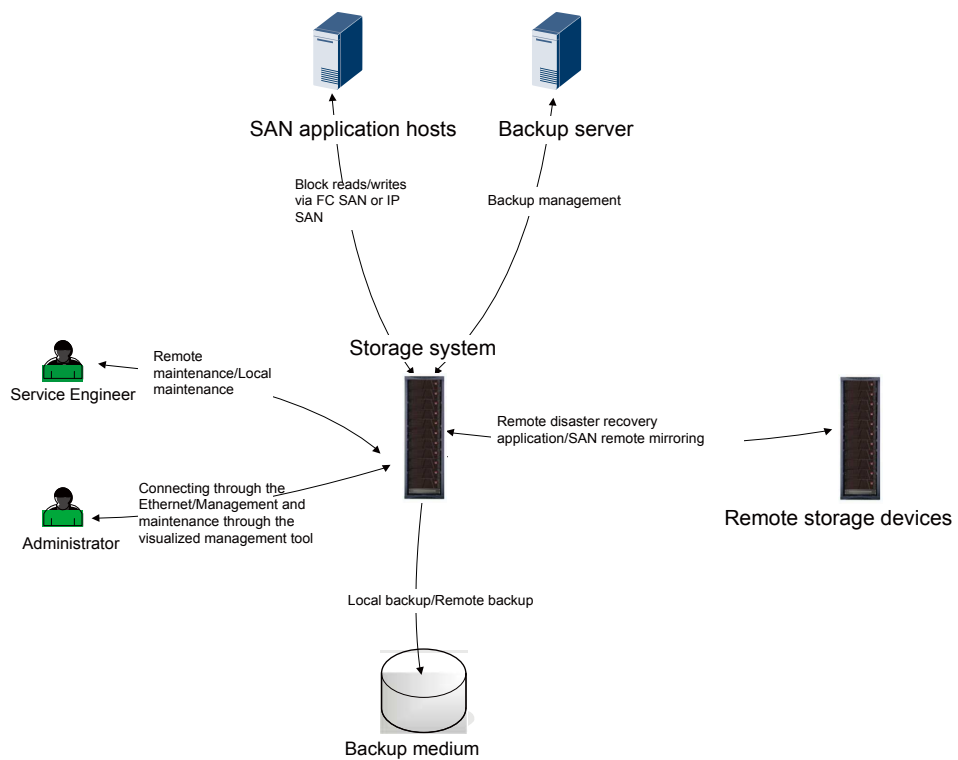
SAN application hosts

Backup server

Block reads/writes via FC SAN or IP SAN

Backup management

Storage system

Remote maintenance/Local maintenance

Service Engineer

Remote disaster recovery application/SAN remote mirroring

Connecting through the Ethernet/Management and maintenance through the visualized management tool

Administrator

Remote storage devices

Local backup/Remote backup

Backup medium